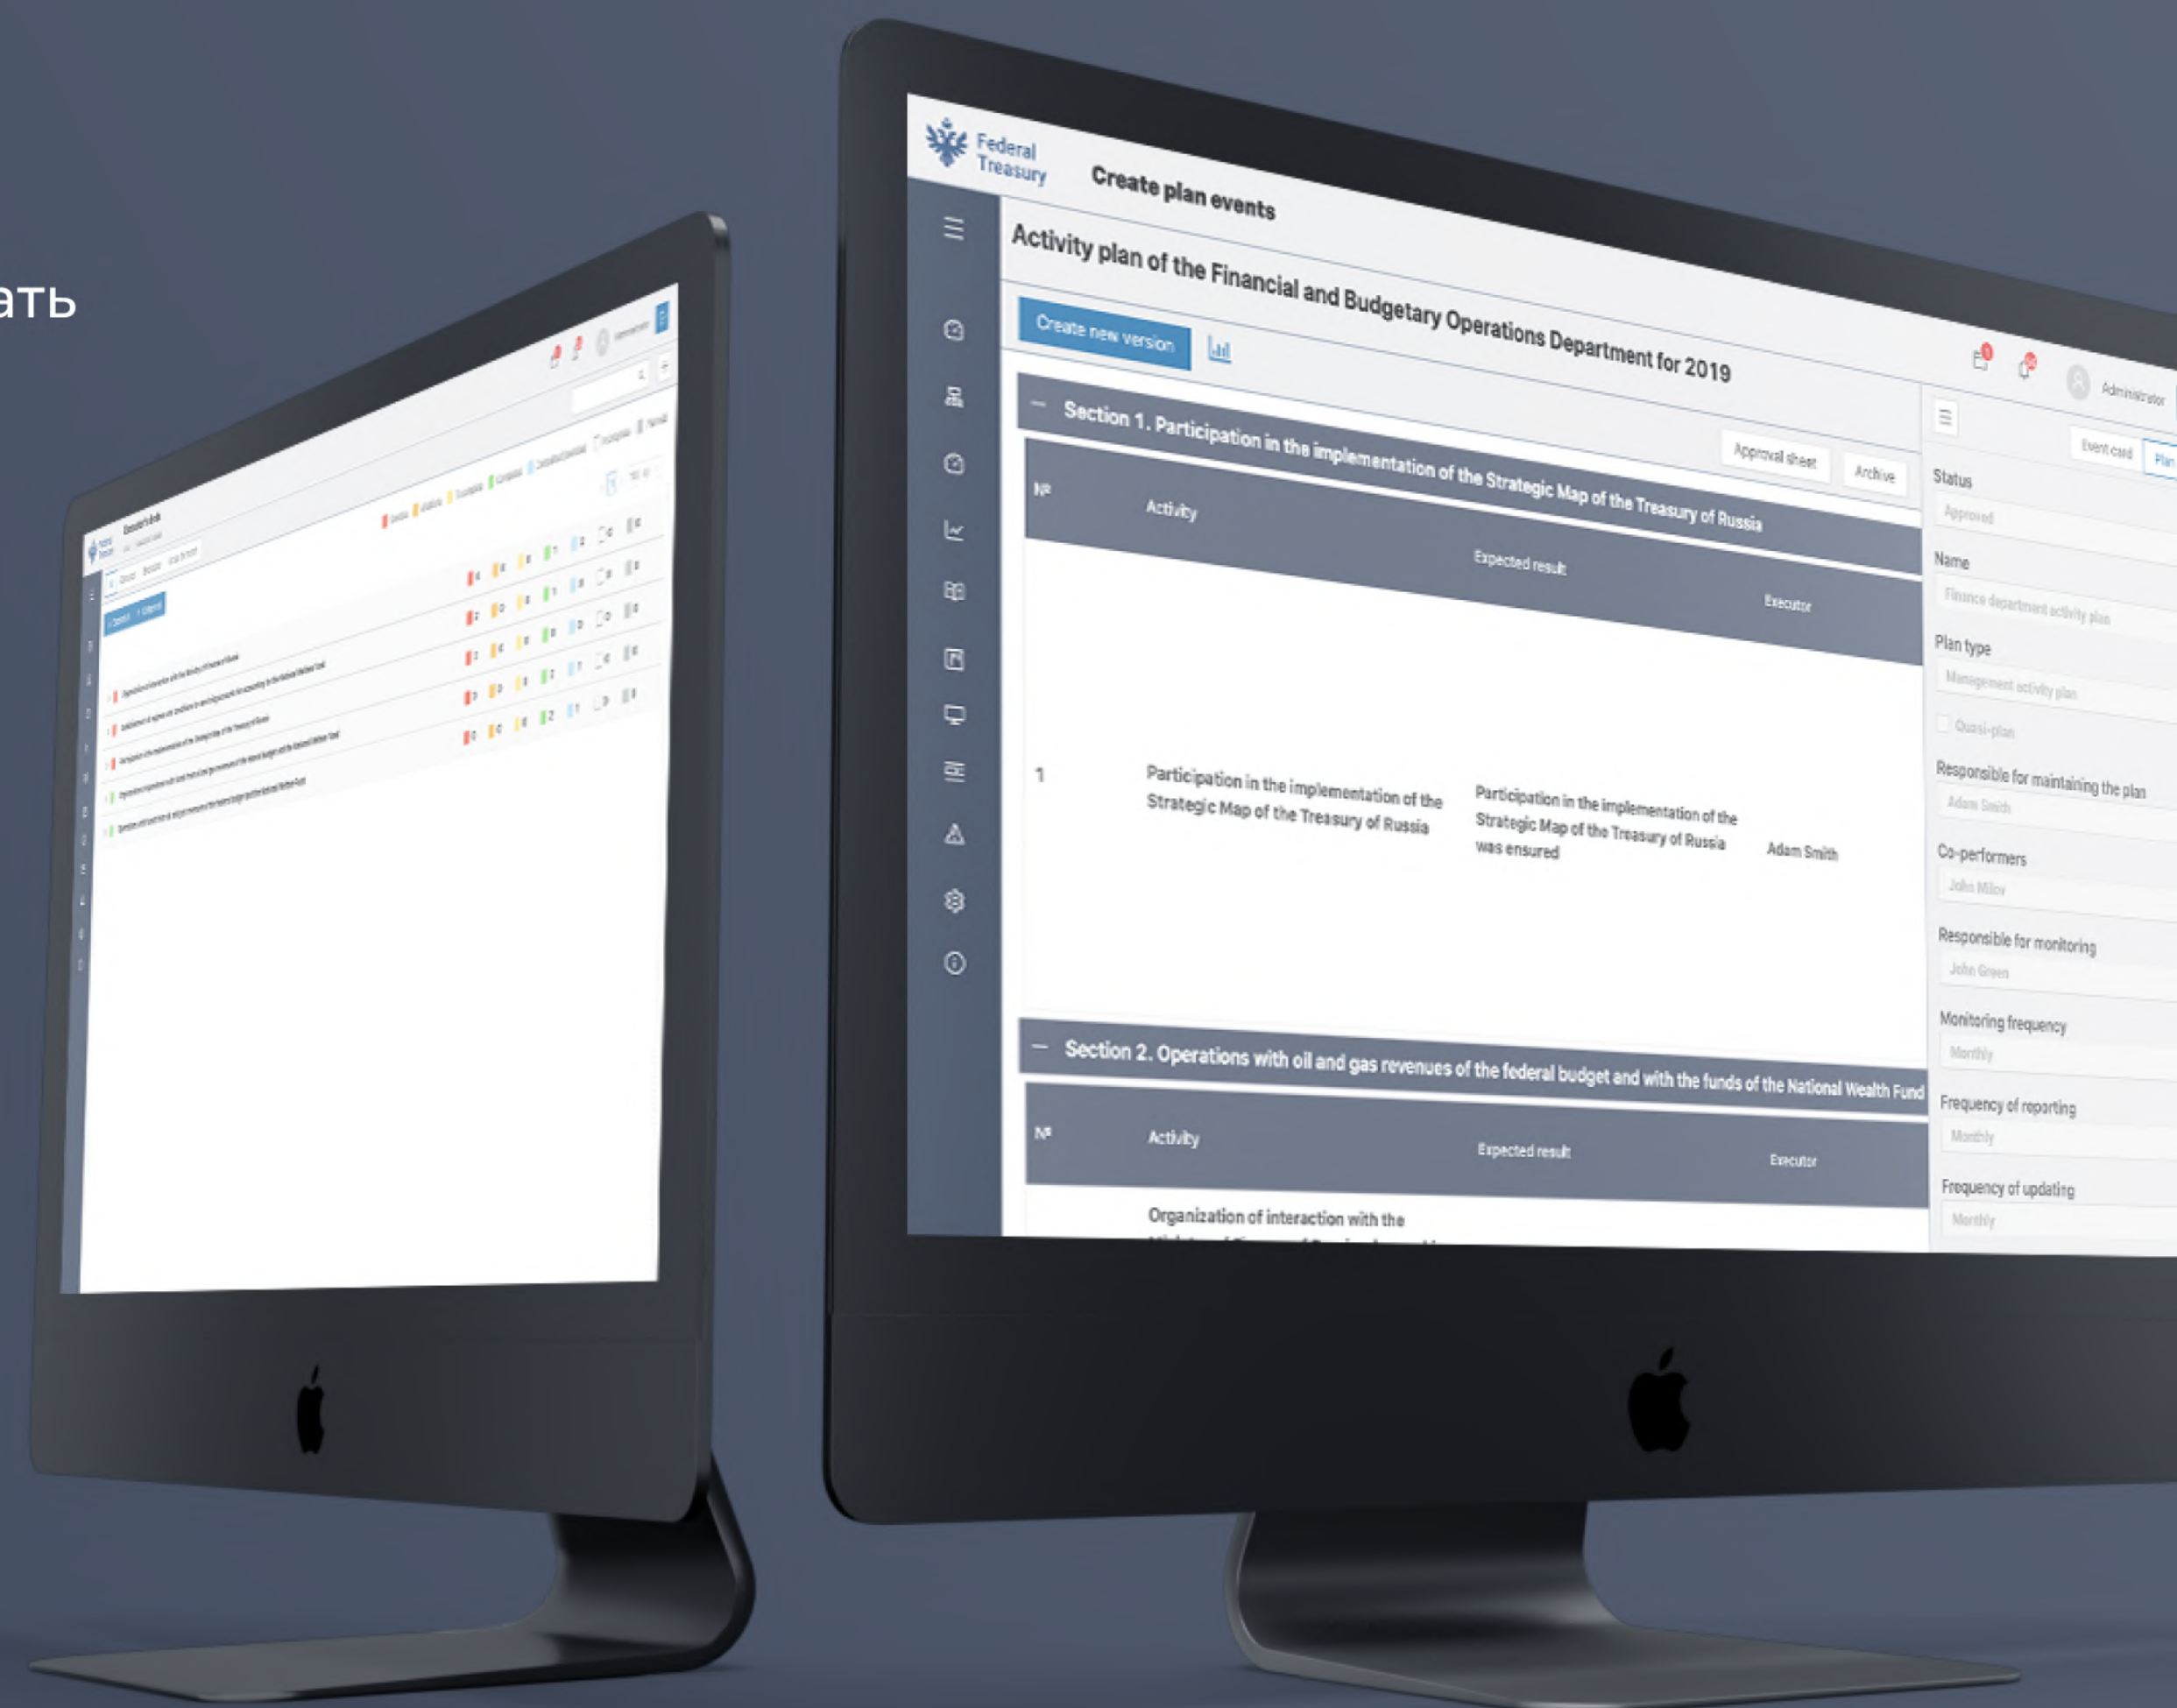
ать

Federal Treasury

Create plan events

Activity plan of the Financial and Budgetary Operations Department for 2019

Create new version

Administrator

Section 1. Participation in the implementation of the Strategic Map of the Treasury of Russia

Approval sheet

Archive

Event card

Plan

| № | Activity | Expected result | Executor |
|---|---|---|---|
| 1 | Participation in the implementation of the Strategic Map of the Treasury of Russia | Participation in the implementation of the Strategic Map of the Treasury of Russia was ensured | Adam Smith |

Section 2. Operations with oil and gas revenues of the federal budget and with the funds of the National Wealth Fund

| № | Activity | Expected result | Executor |
|---|---|---|---|
| | Organization of interaction with the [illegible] | | |

Status
Approved

Name
Finance department activity plan

Plan type
Management activity plan

Quasi-plan

Responsible for maintaining the plan
Adam Smith

Co-performers
John Milov

Responsible for monitoring
John Green

Monitoring frequency
Monthly

Frequency of reporting
Monthly

Frequency of updating
Monthly